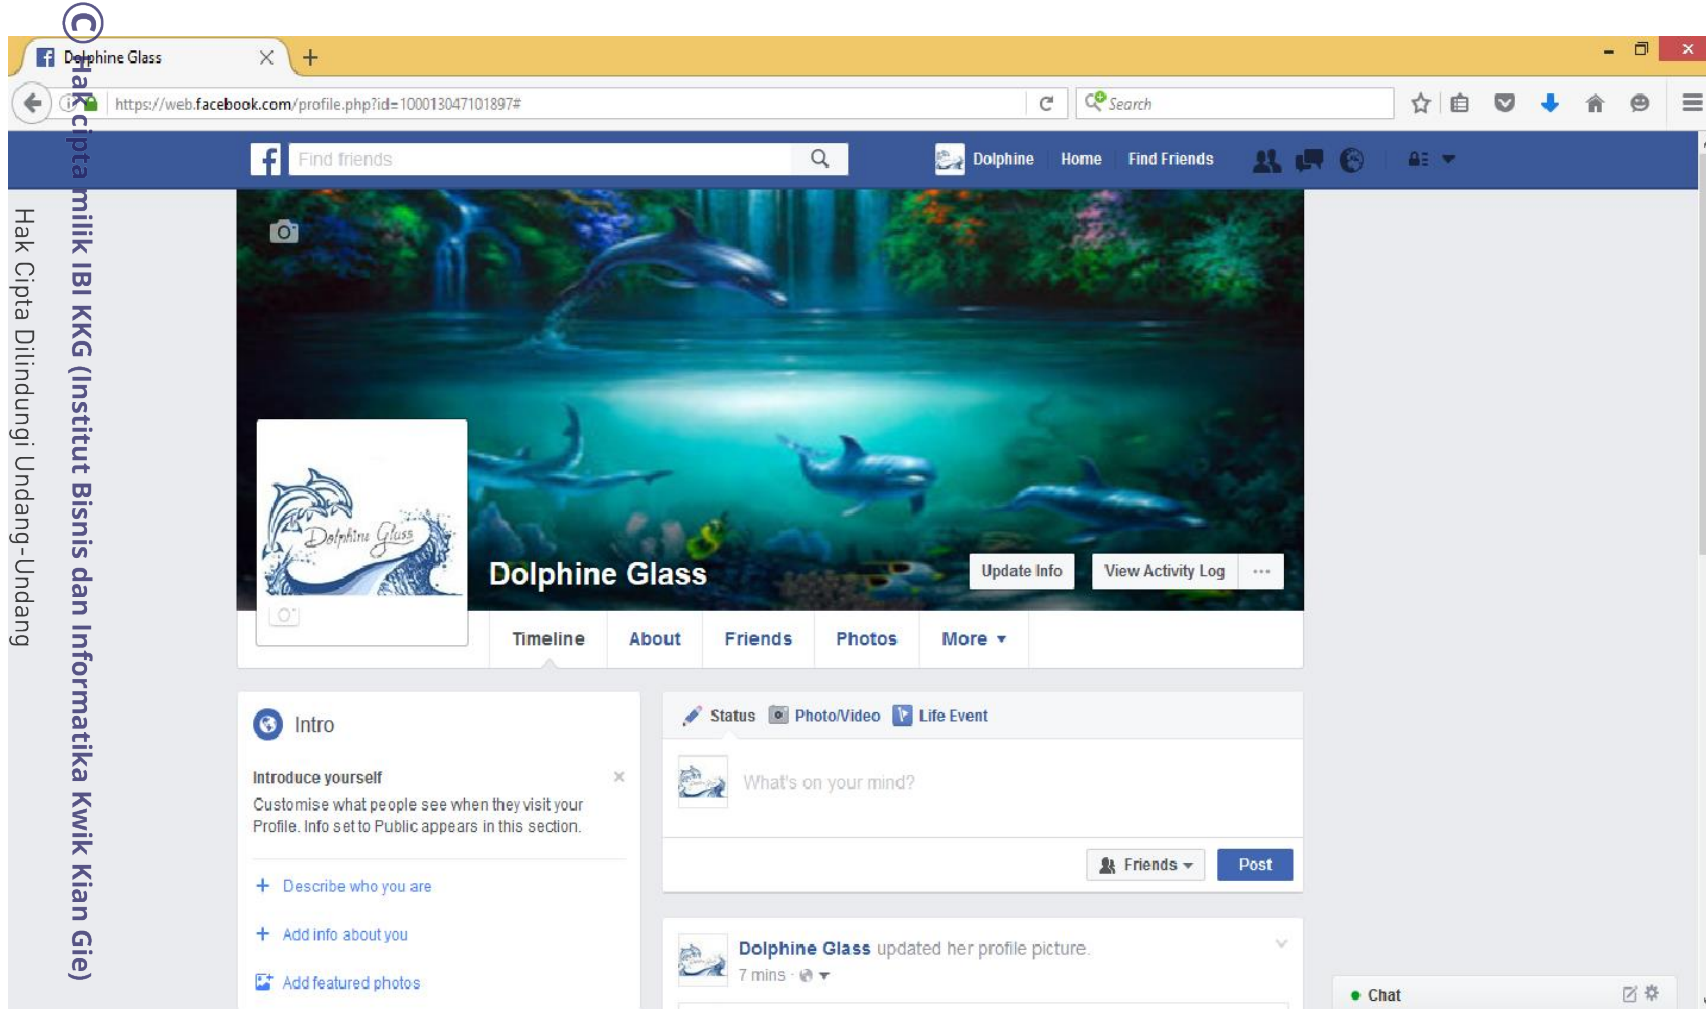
© Hak cipta milik IBI KKG (Institut Bisnis dan Informatika Kwik Kian Gie)

Hak Cipta Dilindungi Undang-Undang

Dolphine Glass

https://web.facebook.com/profile.php?id=100013047101897#

Search

Find friends

Dolphine Home Find Friends

Dolphine Glass

Update Info View Activity Log ···

Timeline About Friends Photos More ▾

Intro

Introduce yourself

Customise what people see when they visit your Profile. Info set to Public appears in this section.

+ Describe who you are

+ Add info about you

Add featured photos

Status Photo/Video Life Event

What's on your mind?

Friends ▾ Post

Dolphine Glass updated her profile picture.

7 mins ·

Chat